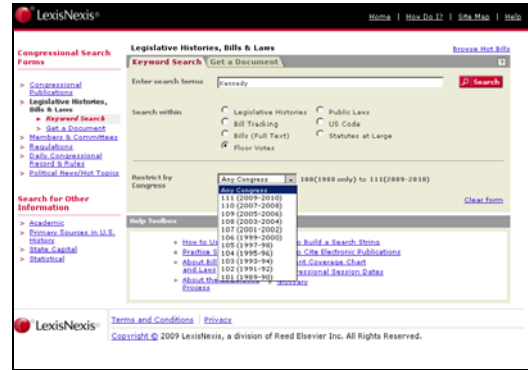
LexisNexis®

Home | How Do I? | Site Map | Help

Congressional Search Forms

> Congressional Publications
> Legislative Histories, Bills & Laws
» Keyword Search
» Get a Document
> Members & Committees
> Regulations
> Daily Congressional Record & Rules
> Political News/Hot Topics

Search for Other Information

> Academic
> Primary Sources in U.S. History
> State Capital
> Statistical

Legislative Histories, Bills & Laws

Browse Hot Bills

Keyword Search | Get a Document

Enter search terms: Kennedy

Search

Search within
Legislative Histories
Public Laws
Bill Tracking
US Code
Bills (Full Text)
Statutes at Large
Floor Votes

Restrict by Congress
Any Congress
100(1988 only) to 111(2009-2010)

Any Congress
111 (2009-2010)
110 (2007-2008)
109 (2005-2006)
108 (2003-2004)
107 (2001-2002)
106 (1999-2000)
105 (1997-98)
104 (1995-96)
103 (1993-94)
102 (1991-92)
101 (1989-90)

Clear form

Help Toolbox

• How to U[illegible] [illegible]o Build a Search String
• Practice S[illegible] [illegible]o Cite Electronic Publications
• About Bill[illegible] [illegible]ent Coverage Chart and Laws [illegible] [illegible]ressional Session Dates
• About the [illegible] Process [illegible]

LexisNexis®

Terms and Conditions | Privacy

Copyright © 2009 LexisNexis, a division of Reed Elsevier Inc. All Rights Reserved.